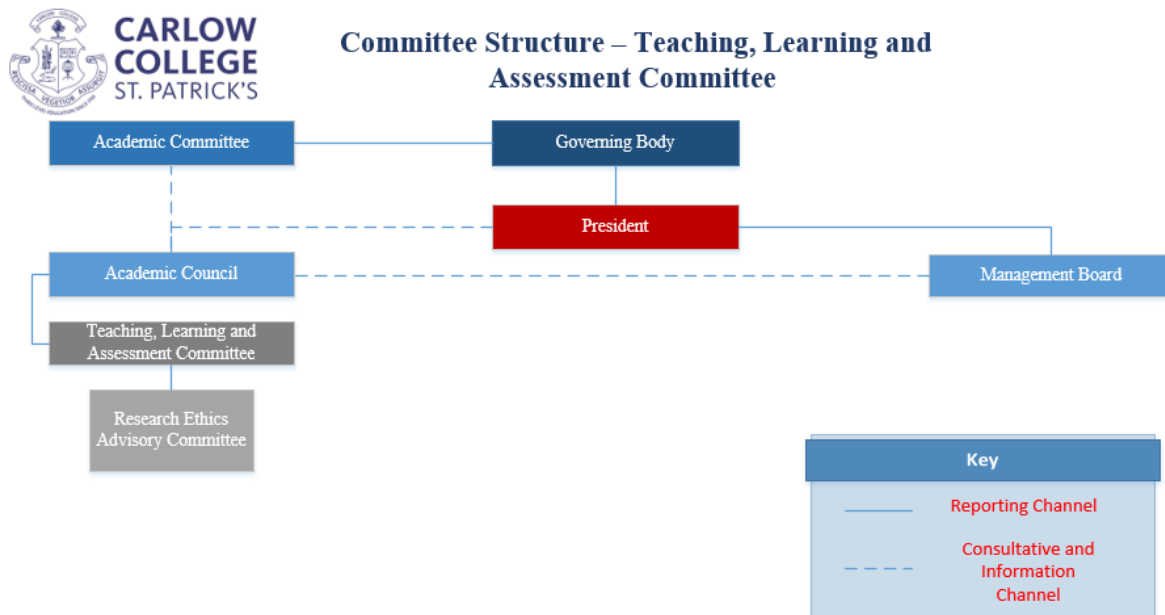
CARLOW COLLEGE ST. PATRICK'S

Committee Structure – Teaching, Learning and Assessment Committee

Academic Committee

Governing Body

President

Academic Council

Management Board

Teaching, Learning and Assessment Committee

Research Ethics Advisory Committee

Key

Reporting Channel

Consultative and Information Channel